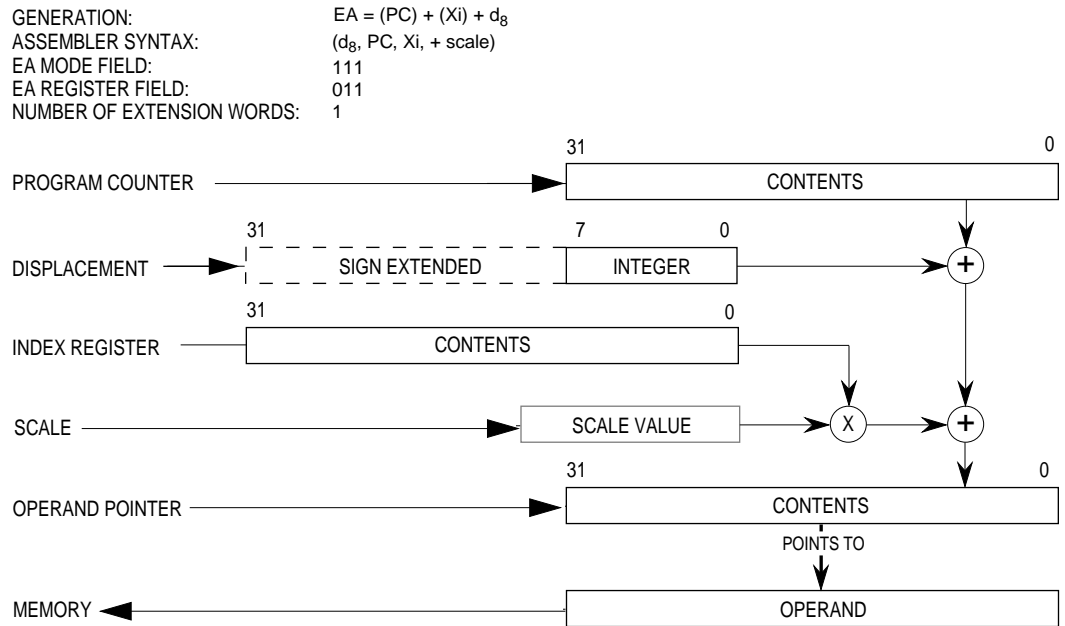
GENERATION: $EA = (PC) + (Xi) + d_8$
ASSEMBLER SYNTAX: $(d_8$, PC, Xi, + scale)
EA MODE FIELD: 111
EA REGISTER FIELD: 011
NUMBER OF EXTENSION WORDS: 1

31 0
PROGRAM COUNTER
CONTENTS

31 7 0
DISPLACEMENT
SIGN EXTENDED
INTEGER
+

31 0
INDEX REGISTER
CONTENTS

SCALE
SCALE VALUE
X
+

31 0
OPERAND POINTER
CONTENTS
POINTS TO

MEMORY
OPERAND